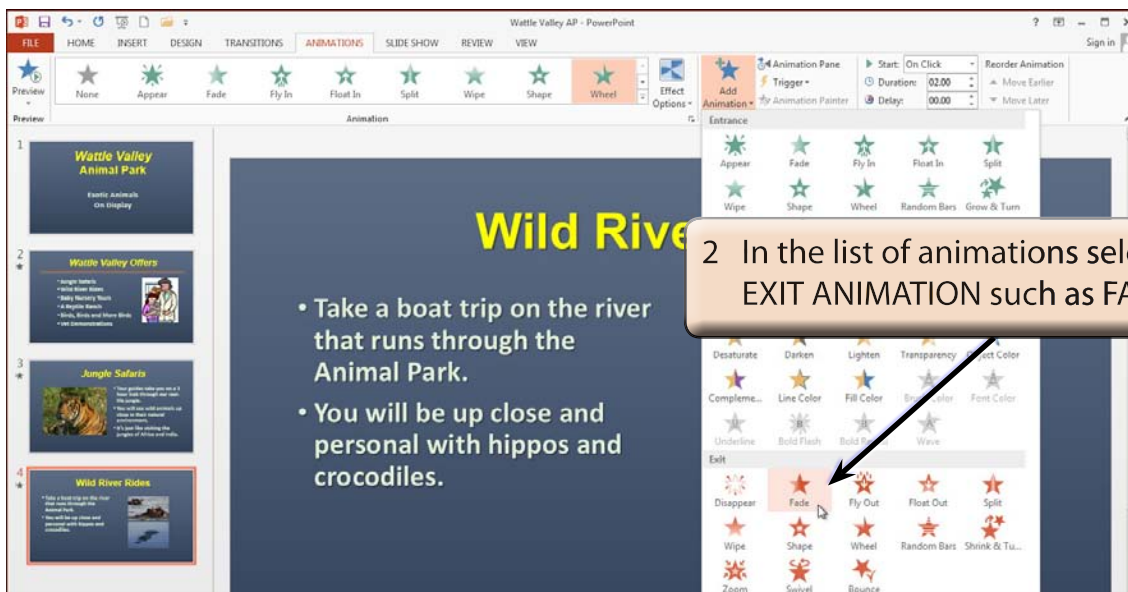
Wattle Valley AP - PowerPoint

FILE HOME INSERT DESIGN TRANSITIONS ANIMATIONS SLIDE SHOW REVIEW VIEW

Sign in

Preview

None Appear Fade Fly In Float In Split Wipe Shape Wheel

Effect Options

Add Animation

Animation Pane
Trigger
Animation Painter

Start: On Click
Duration: 02.00
Delay: 00.00

Reorder Animation
Move Earlier
Move Later

Preview

Animation

Entrance

Appear Fade Fly In Float In Split
Wipe Shape Wheel Random Bars Grow & Turn

Desaturate Darken Lighten Transparency Object Color
Compleme... Line Color Fill Color Brush Color Font Color
Underline Bold Flash Bold Reveal Wave

Exit

Disappear Fade Fly Out Float Out Split
Wipe Shape Wheel Random Bars Shrink & Tu...
Zoom Swivel Bounce

1
Wattle Valley
Animal Park
Exotic Animals
On Display

2
Wattle Valley Offers
• Jungle Safaris
• Wild River Rides
• Baby Nursery Tours
• A Reptile Ranch
• Birds, Birds and More Birds
• Vet Demonstrations

3
Jungle Safaris

4
Wild River Rides
• Take a boat trip on the river that runs through the Animal Park.
• You will be up close and personal with hippos and crocodiles.

Wild Rive

• Take a boat trip on the river that runs through the Animal Park.
• You will be up close and personal with hippos and crocodiles.

2 In the list of animations sel
EXIT ANIMATION such as FA